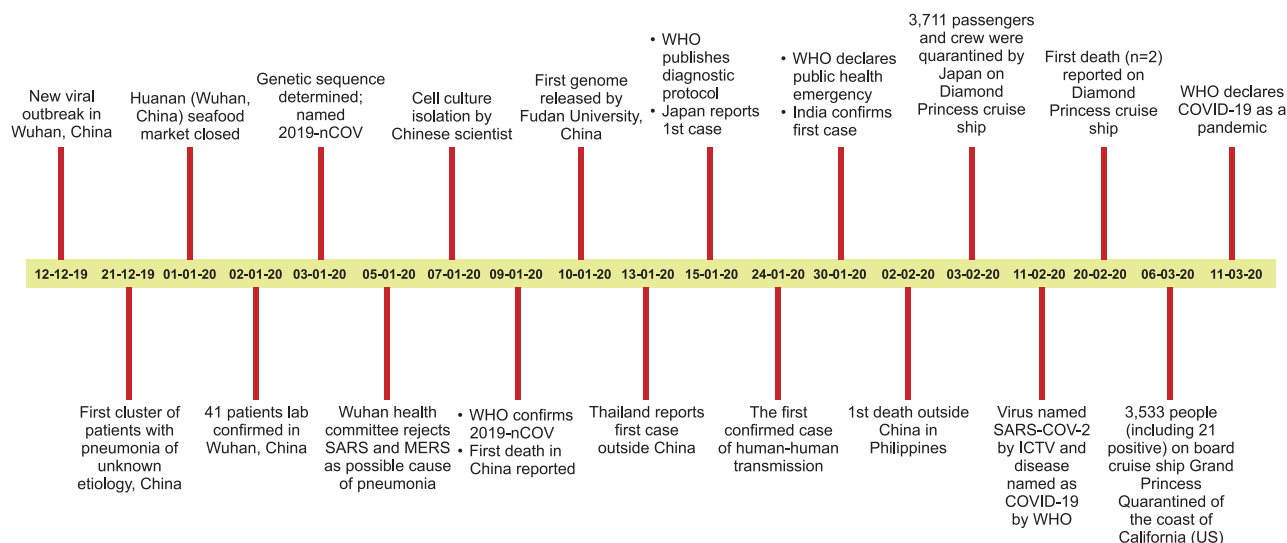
New viral outbreak in Wuhan, China

Huanan (Wuhan, China) seafood market closed

Genetic sequence determined; named 2019-nCOV

Cell culture isolation by Chinese scientist

First genome released by Fudan University, China

• WHO publishes diagnostic protocol
• Japan reports 1st case

• WHO declares public health emergency
• India confirms first case

3,711 passengers and crew were quarantined by Japan on Diamond Princess cruise ship

First death (n=2) reported on Diamond Princess cruise ship

WHO declares COVID-19 as a pandemic

12-12-19 21-12-19 01-01-20 02-01-20 03-01-20 05-01-20 07-01-20 09-01-20 10-01-20 13-01-20 15-01-20 24-01-20 30-01-20 02-02-20 03-02-20 11-02-20 20-02-20 06-03-20 11-03-20

First cluster of patients with pneumonia of unknown etiology, China

41 patients lab confirmed in Wuhan, China

Wuhan health committee rejects SARS and MERS as possible cause of pneumonia

• WHO confirms 2019-nCOV
• First death in China reported

Thailand reports first case outside China

The first confirmed case of human-human transmission

1st death outside China in Philippines

Virus named SARS-COV-2 by ICTV and disease named as COVID-19 by WHO

3,533 people (including 21 positive) on board cruise ship Grand Princess Quarantined of the coast of California (US)